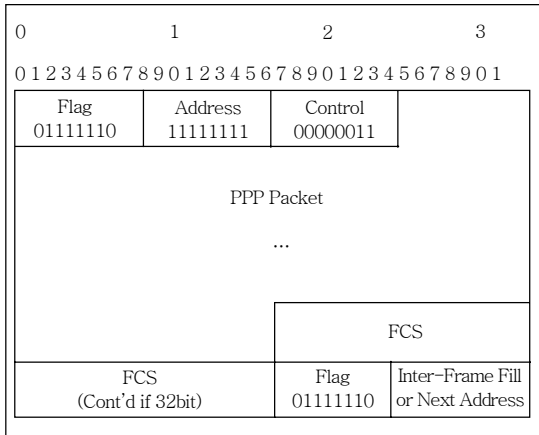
0 1 2 3

0 1 2 3 4 5 6 7 8 9 0 1 2 3 4 5 6 7 8 9 0 1 2 3 4 5 6 7 8 9 0 1

Flag
01111110

Address
11111111

Control
00000011

PPP Packet

...

FCS

FCS
(Cont'd if 32bit)

Flag
01111110

Inter-Frame Fill
or Next Address